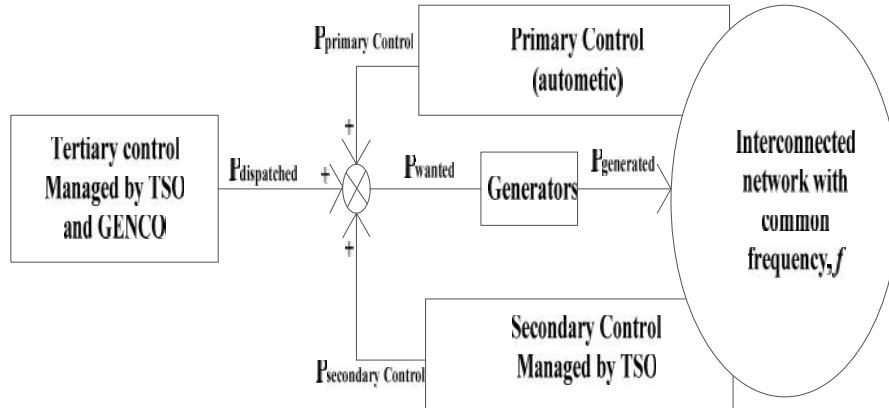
$P_{\text{primary Control}}$

Primary Control (autometic)

Tertiary control Managed by TSO and GENCO

$P_{\text{dispatched}}$

+

+

+

$P_{\text{wanted}}$

Generators

$P_{\text{generated}}$

Interconnected network with common frequency, $f$

Secondary Control Managed by TSO

$P_{\text{secondary Control}}$